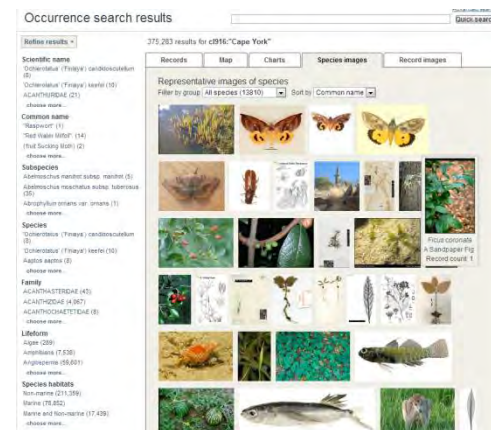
Occurrence search results

Quick search

Refine results

Scientific name
'Ochlerotatus' (Finlaya) candidoscutellum (6)
'Ochlerotatus' (Finlaya) keefei (10)
ACANTHURIDAE (21)
choose more...

Common name
"Raspwort" (1)
"Red Water Mites" (14)
(fruit Sucking Moth) (2)
choose more...

Subspecies
Abelmoschus manihot subsp. manihot (5)
Abelmoschus moschatus subsp. tuberosus (35)
Abrophyllum ornans var. ornans (1)
choose more...

Species
'Ochlerotatus' (Finlaya) candidoscutellum (5)
'Ochlerotatus' (Finlaya) keefei (10)
Aaptos aaptos (8)
choose more...

Family
ACANTHASTERIDAE (45)
ACANTHIZIDAE (4,967)
ACANTHOCHAETETIDAE (6)
choose more...

Lifeform
Algae (289)
Amphibians (7,539)
Angiosperms (59,601)
choose more...

Species habitats
Non-marine (211,359)
Marine (76,852)
Marine and Non-marine (17,439)
choose more...

375,283 results for cl916:"Cape York"

Records | Map | Charts | Species images | Record images

Representative images of species
Filter by group: All species (13810) Sort by: Common name

Ficus coronata
A Sandpaper Fig
Record count: 1